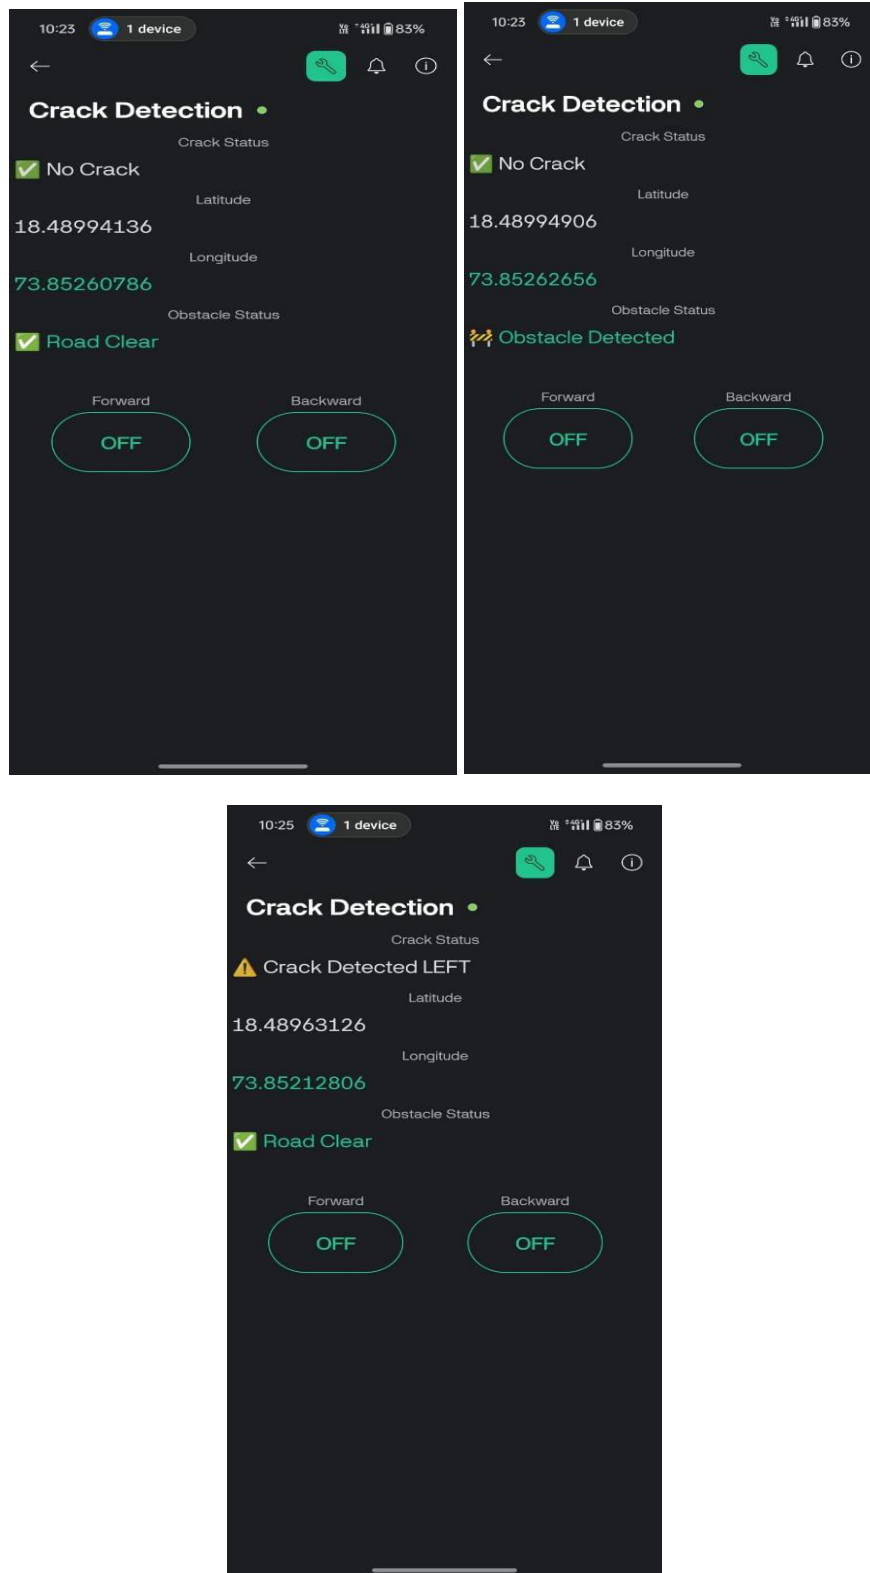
10:23 1 device 83%

Crack Detection

Crack Status

✅ No Crack

Latitude

18.48994136

Longitude

73.85260786

Obstacle Status

✅ Road Clear

Forward

OFF

Backward

OFF

10:23 1 device 83%

Crack Detection

Crack Status

✅ No Crack

Latitude

18.48994906

Longitude

73.85262656

Obstacle Status

🚧 Obstacle Detected

Forward

OFF

Backward

OFF

10:25 1 device 83%

Crack Detection

Crack Status

⚠️ Crack Detected LEFT

Latitude

18.48963126

Longitude

73.85212806

Obstacle Status

✅ Road Clear

Forward

OFF

Backward

OFF